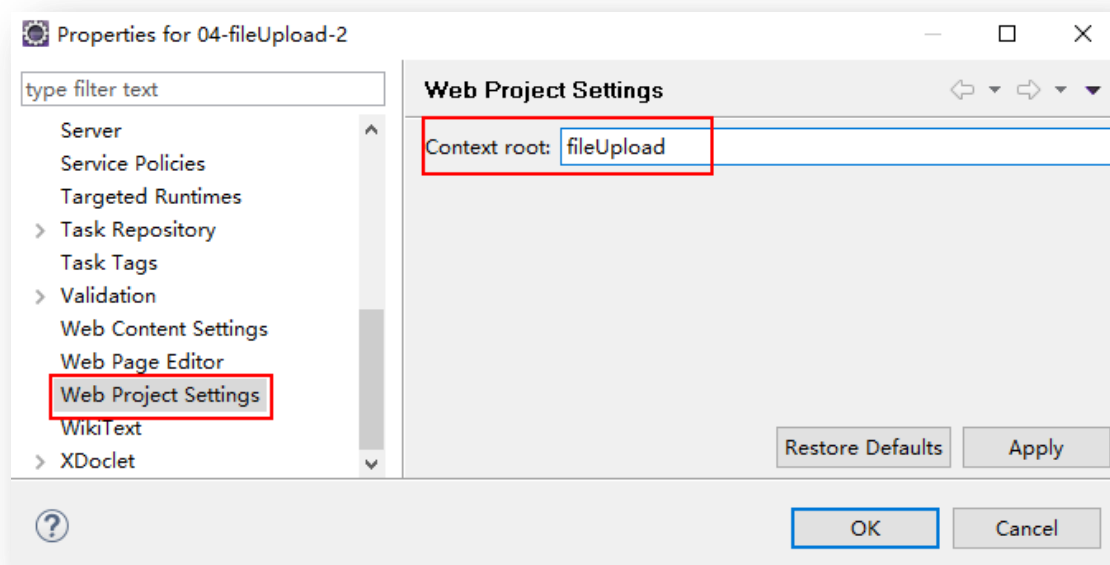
Properties for 04-fileUpload-2

type filter text

Server
Service Policies
Targeted Runtimes
Task Repository
Task Tags
Validation
Web Content Settings
Web Page Editor
Web Project Settings
WikiText
XDoclet

Web Project Settings

Context root: fileUpload

Restore Defaults
Apply

OK
Cancel